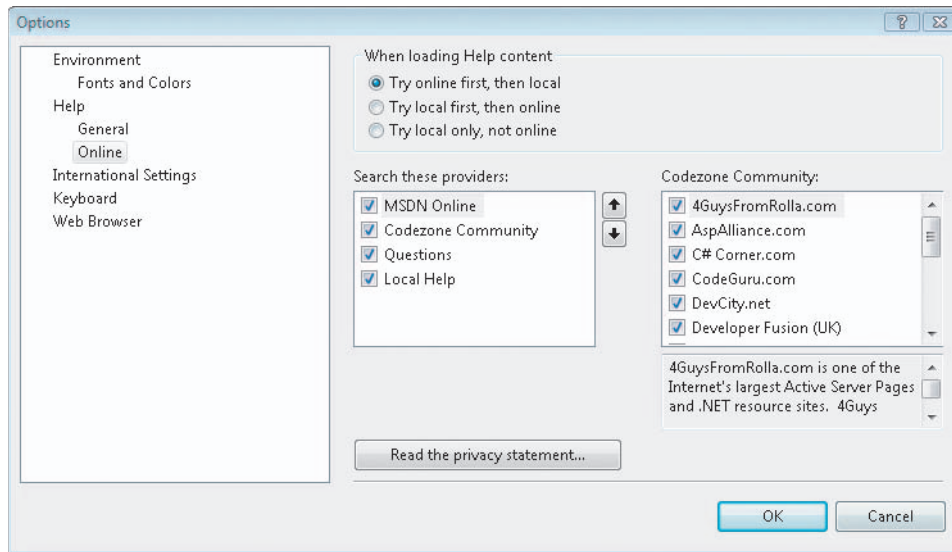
Options

Environment
Fonts and Colors
Help
General
Online
International Settings
Keyboard
Web Browser

When loading Help content

Try online first, then local
Try local first, then online
Try local only, not online

Search these providers:

MSDN Online
Codezone Community
Questions
Local Help

Codezone Community:

4GuysFromRolla.com
AspAlliance.com
C# Corner.com
CodeGuru.com
DevCity.net
Developer Fusion (UK)

4GuysFromRolla.com is one of the Internet's largest Active Server Pages and .NET resource sites. 4Guys

Read the privacy statement...

OK
Cancel